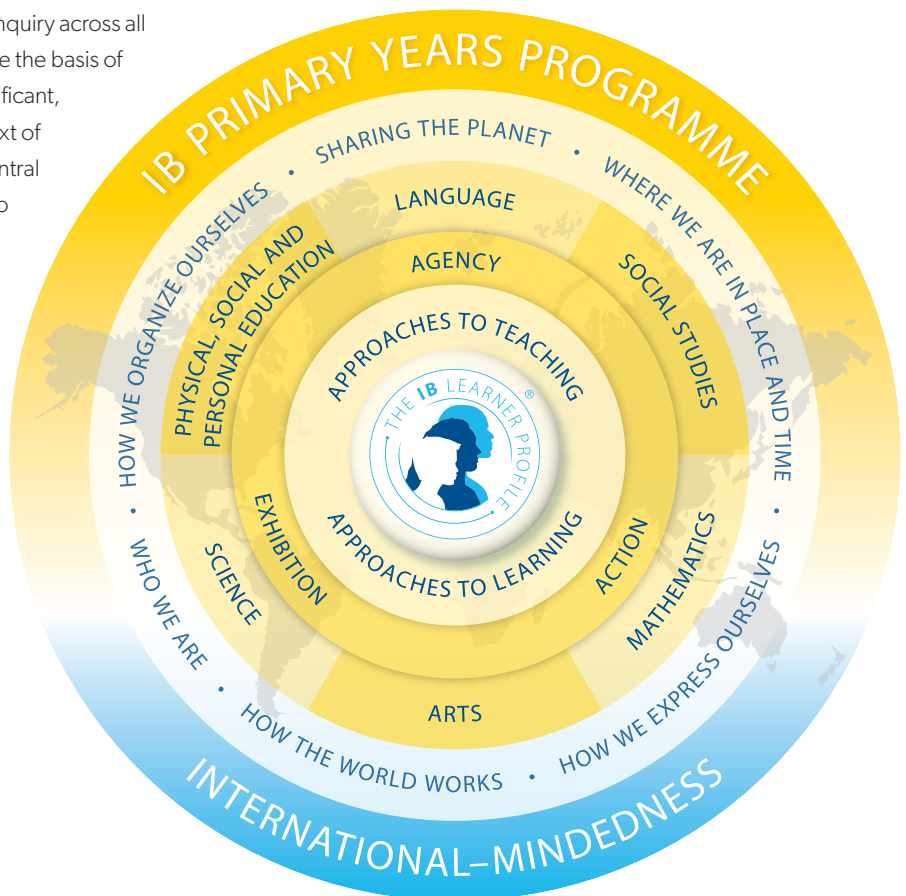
nquiry across all
e the basis of
ficant,
xt of
ntral
o

IB PRIMARY YEARS PROGRAMME

SHARING THE PLANET • WHERE WE ARE IN PLACE AND TIME • HOW WE EXPRESS OURSELVES • HOW THE WORLD WORKS • WHO WE ARE • HOW WE ORGANIZE OURSELVES •

LANGUAGE
SOCIAL STUDIES
MATHEMATICS
ARTS
SCIENCE
PHYSICAL, SOCIAL AND PERSONAL EDUCATION

AGENCY
ACTION
EXHIBITION

APPROACHES TO TEACHING
APPROACHES TO LEARNING

THE IB LEARNER PROFILE®

INTERNATIONAL–MINDEDNESS